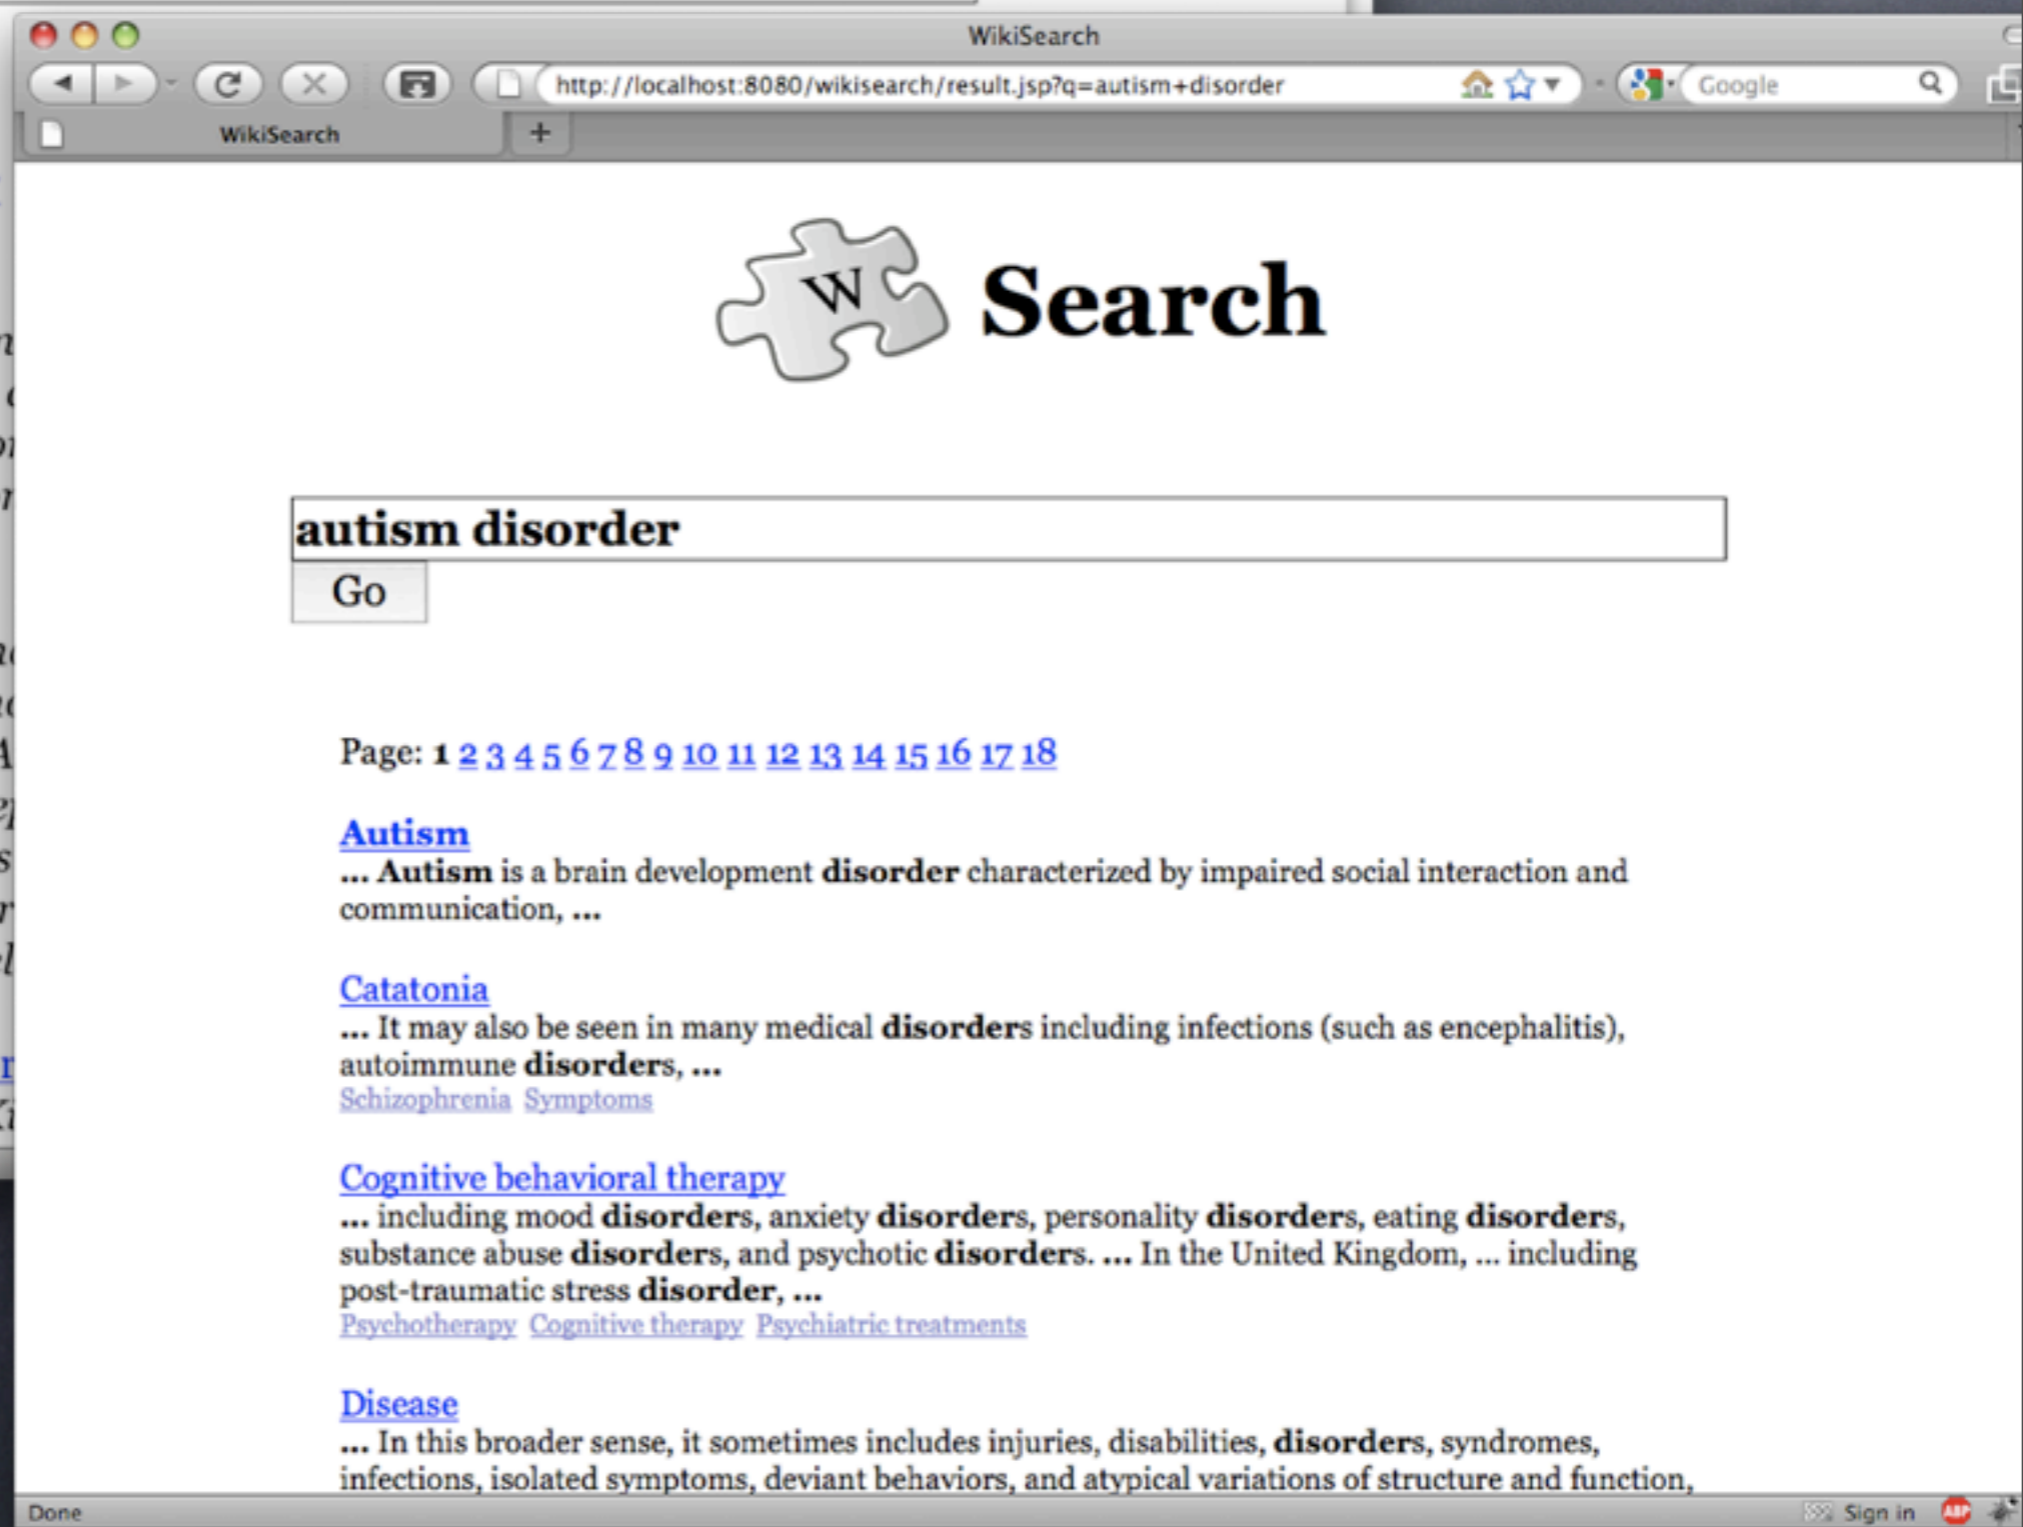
WikiSearch

http://localhost:8080/wikisearch/result.jsp?q=autism+disorder

Google

WikiSearch

+

W Search

autism disorder

Go

Page: 1 2 3 4 5 6 7 8 9 10 11 12 13 14 15 16 17 18

Autism
... Autism is a brain development disorder characterized by impaired social interaction and communication, ...

Catatonia
... It may also be seen in many medical disorders including infections (such as encephalitis), autoimmune disorders, ...
Schizophrenia Symptoms

Cognitive behavioral therapy
... including mood disorders, anxiety disorders, personality disorders, eating disorders, substance abuse disorders, and psychotic disorders. ... In the United Kingdom, ... including post-traumatic stress disorder, ...
Psychotherapy Cognitive therapy Psychiatric treatments

Disease
... In this broader sense, it sometimes includes injuries, disabilities, disorders, syndromes, infections, isolated symptoms, deviant behaviors, and atypical variations of structure and function,

Done

Sign in

ABP